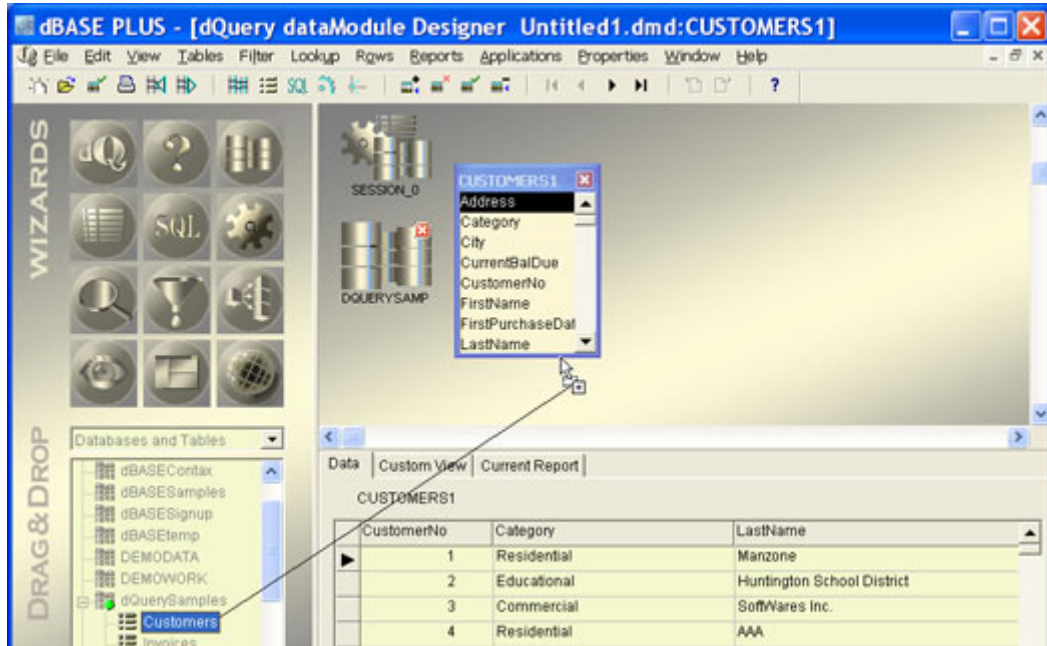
dBASE PLUS - [dQuery dataModule Designer Untitled1.dmd:CUSTOMERS1]

File Edit View Tables Filter Lookup Rows Reports Applications Properties Window Help

WIZARDS

SQL

SESSION_0

DQUERYSAMP

CUSTOMERS1
Address
Category
City
CurrentBalDue
CustomerNo
FirstName
FirstPurchaseDat
LastName

DRAG & DROP

Databases and Tables

dBASEContax
dBASESamples
dBASESignup
dBASEtemp
DEMODATA
DEMOWORK
dQuerySamples
Customers
Invoices

Data | Custom View | Current Report

CUSTOMERS1

| | CustomerNo | Category | LastName |
|---|---|---|---|
| ▶ | 1 | Residential | Manzone |
| | 2 | Educational | Huntington School District |
| | 3 | Commercial | SoftWares Inc. |
| | 4 | Residential | AAA |